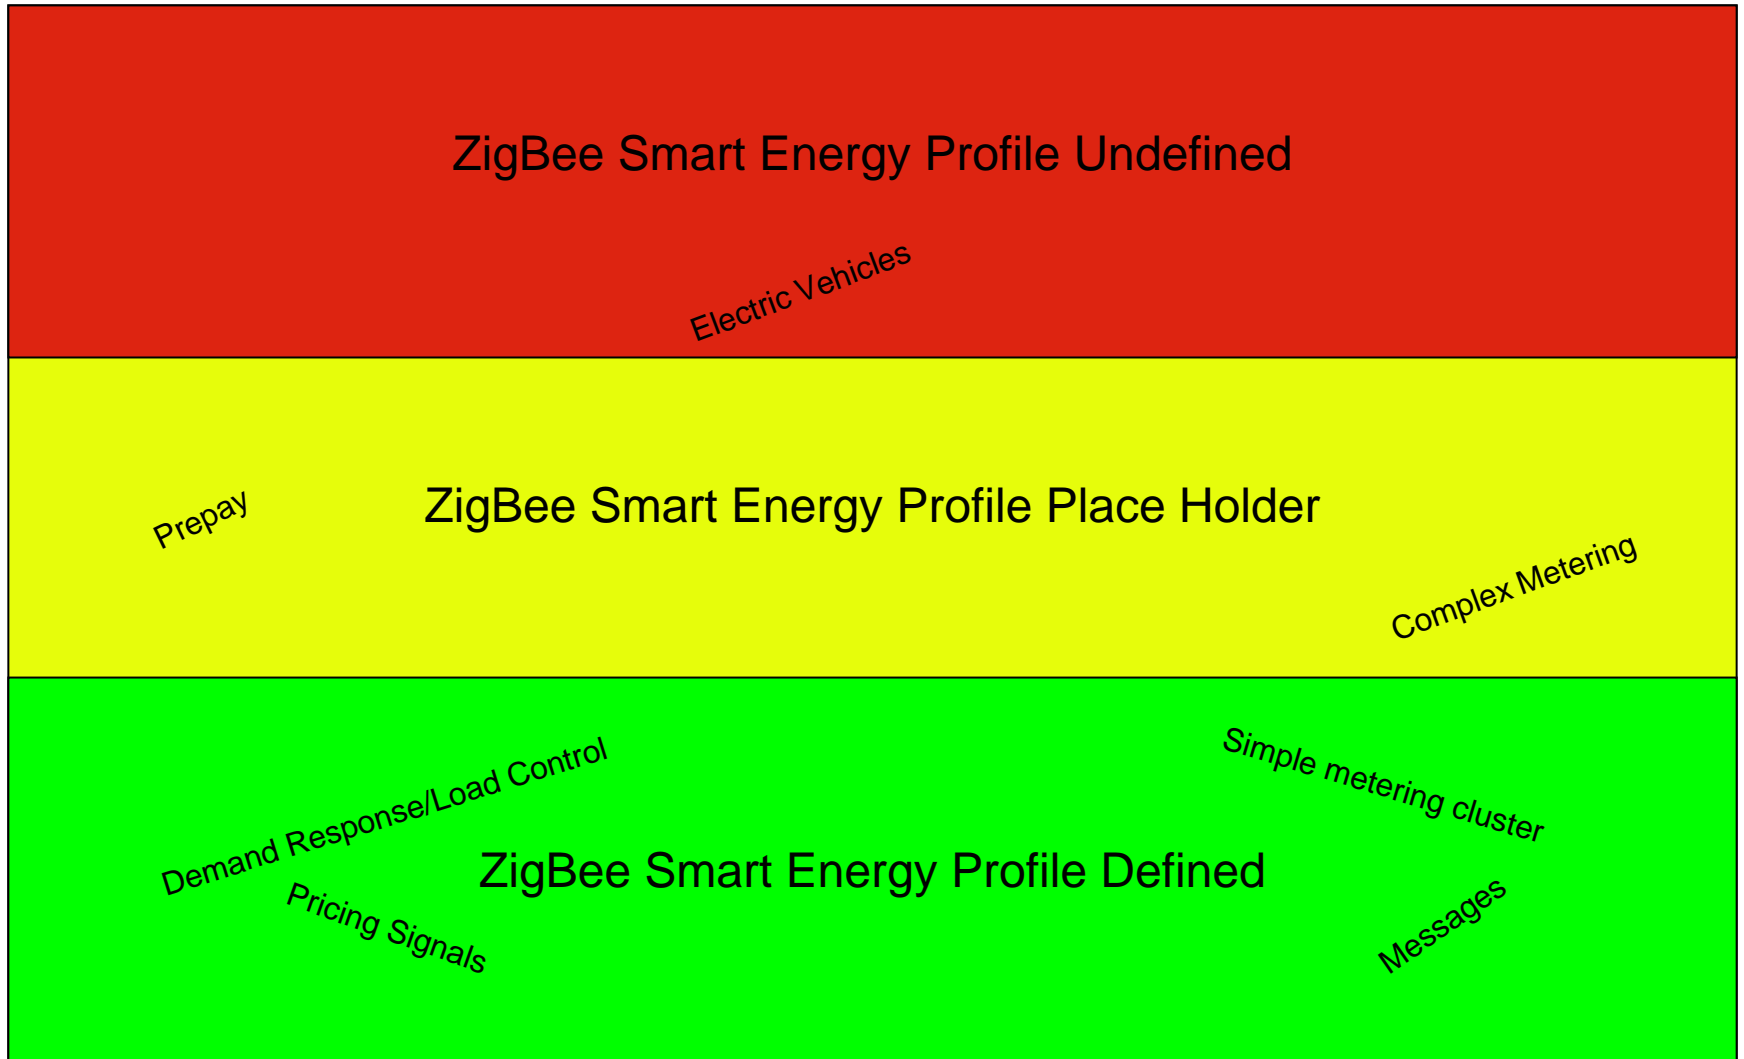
ZigBee Smart Energy Profile Undefined

Electric Vehicles

Prepay

ZigBee Smart Energy Profile Place Holder

Complex Metering

Demand Response/Load Control

Simple metering cluster

ZigBee Smart Energy Profile Defined

Pricing Signals

Messages